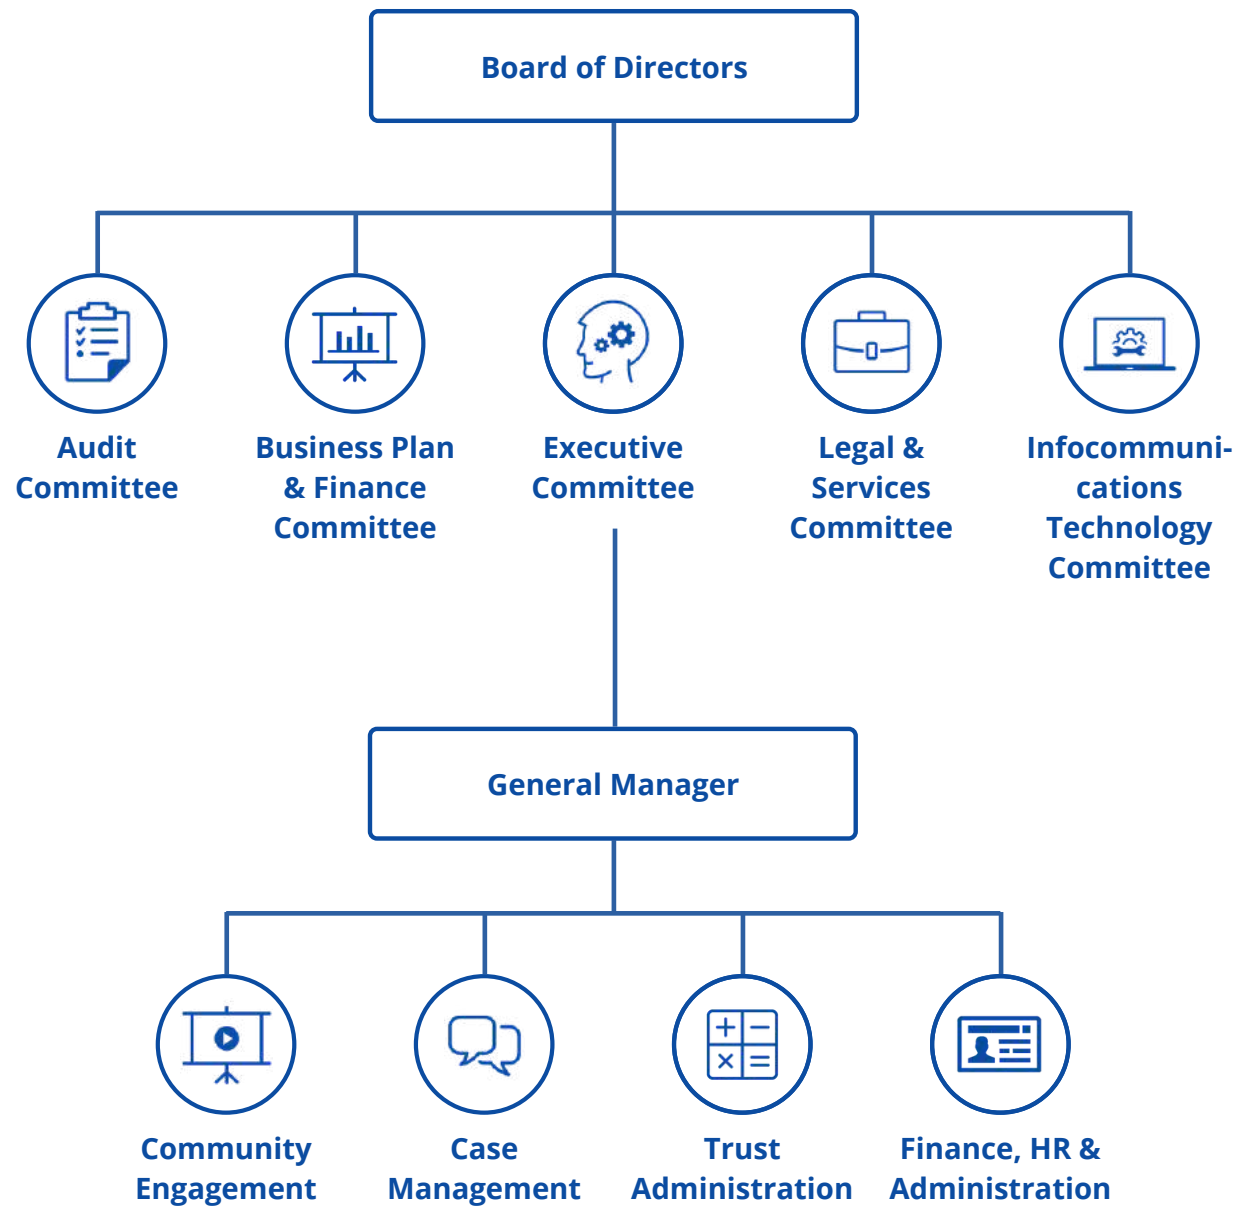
Board of Directors

Audit Committee

Business Plan & Finance Committee

Executive Committee

Legal & Services Committee

Infocommunications Technology Committee

General Manager

Community Engagement

Case Management

Trust Administration

Finance, HR & Administration